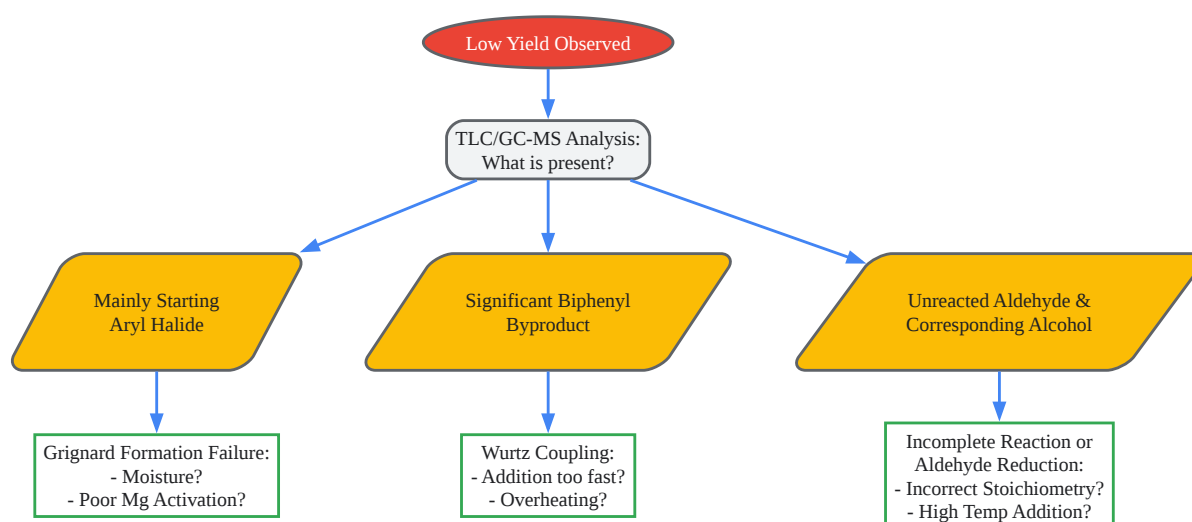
Low Yield Observed

TLC/GC-MS Analysis:
What is present?

Mainly Starting
Aryl Halide

Significant Biphenyl
Byproduct

Unreacted Aldehyde &
Corresponding Alcohol

Grignard Formation Failure:
- Moisture?
- Poor Mg Activation?

Wurtz Coupling:
- Addition too fast?
- Overheating?

Incomplete Reaction or
Aldehyde Reduction:
- Incorrect Stoichiometry?
- High Temp Addition?